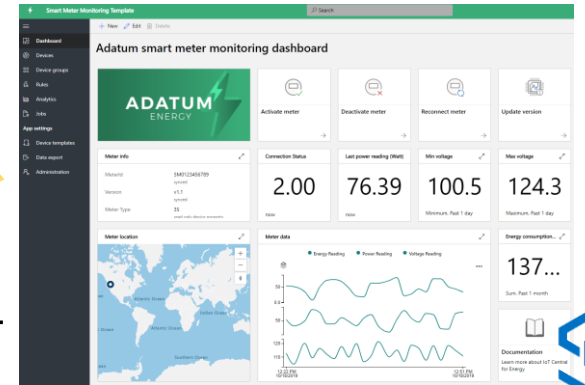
Smart Meter Monitoring Template
Search
+ New
Edit
Delete
Dashboard
Devices
Device groups
Rules
Analytics
Jobs
App settings
Device templates
Data export
Administration

Adatum smart meter monitoring dashboard

ADATUM
ENERGY

Activate meter
Deactivate meter
Reconnect meter
Update version

Meter info
MeterId
EM0123456789
synced
Version
v1.1
synced
Meter Type
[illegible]

Connection Status
2.00
false

Last power reading (Watt)
76.39

Min voltage
100.5
Minimum, Past 1 day

Max voltage
124.3
Maximum, Past 1 day

Meter location
+
−

Meter data
Energy Reading
Power Reading
Voltage Reading
75
50
25
125
100
12:22 PM 10/18/2019
12:22 PM 10/19/2019

Energy consumption...
137...
Sum, Past 1 month

Documentation
Learn more about IoT Central for Energy